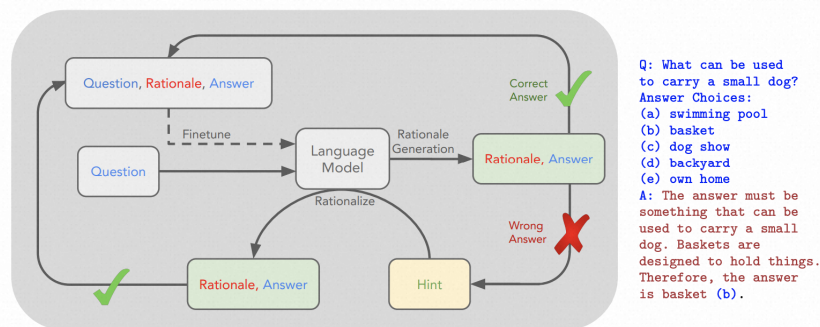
Question, Rationale, Answer

Finetune

Question

Language Model

Rationale Generation

Correct Answer

Rationale, Answer

Rationalize

Wrong Answer

Rationale, Answer

Hint

Q: What can be used to carry a small dog?
Answer Choices:
(a) swimming pool
(b) basket
(c) dog show
(d) backyard
(e) own home
A: The answer must be something that can be used to carry a small dog. Baskets are designed to hold things. Therefore, the answer is basket (b).